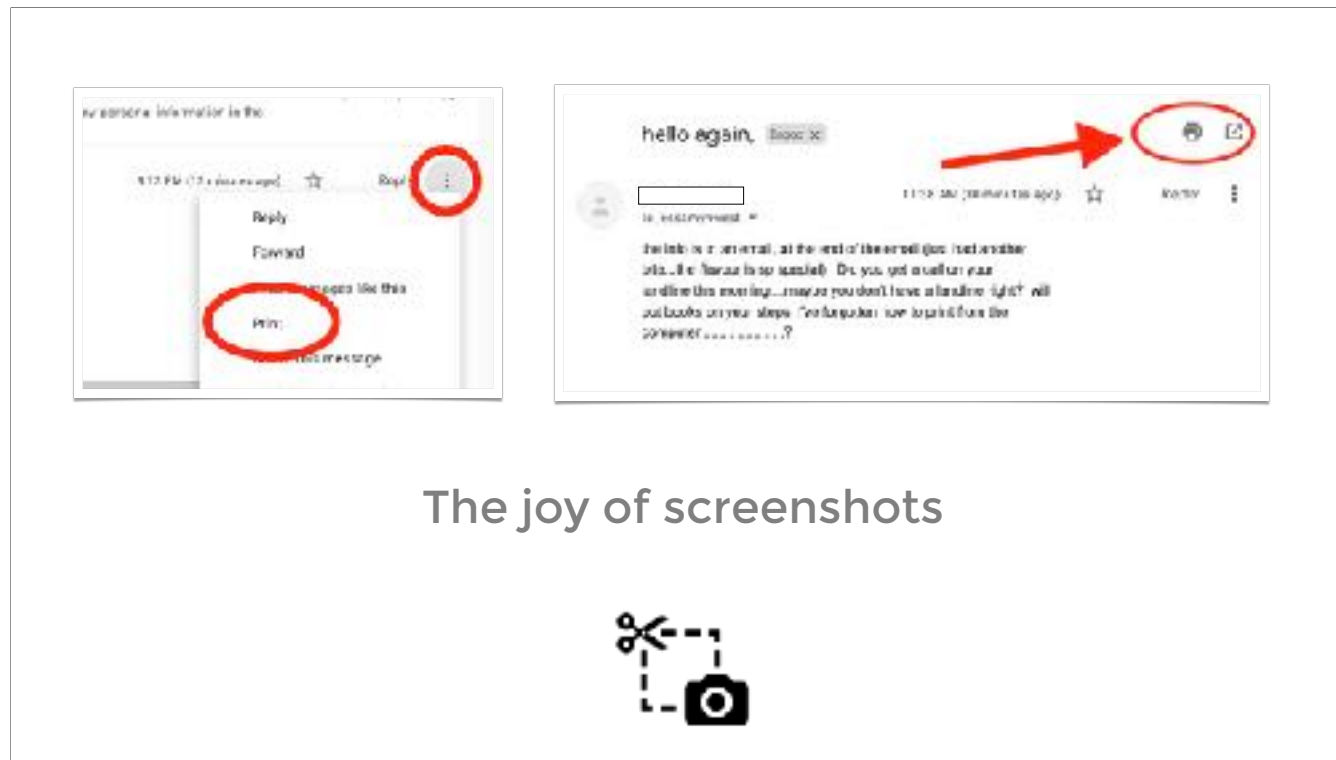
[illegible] personal information in the

9:12 PM ([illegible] ago) Reply

Reply

Forward

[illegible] like this

Print

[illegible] message

hello again, Inbox

11:15 AM ([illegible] ago) Reply

to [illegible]

the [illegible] an email, at the end of the email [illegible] another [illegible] Do you get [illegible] your landline this evening...maybe you don't have a landline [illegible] will put books on your steps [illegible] how to print from the computer..........?

The joy of screenshots